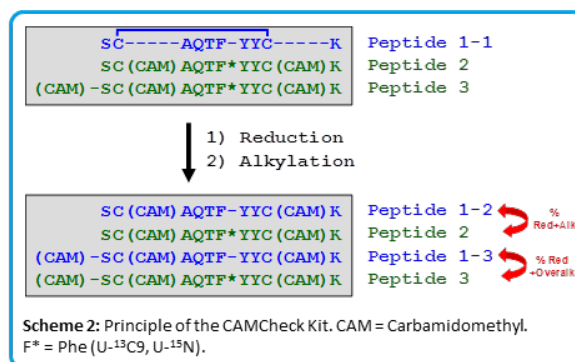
SC-----AQTF-YYC-----K Peptide 1-1
SC(CAM)AQTF*YYC(CAM)K Peptide 2
(CAM)-SC(CAM)AQTF*YYC(CAM)K Peptide 3

1) Reduction
2) Alkylation

SC(CAM)AQTF-YYC(CAM)K Peptide 1-2
SC(CAM)AQTF*YYC(CAM)K Peptide 2
(CAM)-SC(CAM)AQTF-YYC(CAM)K Peptide 1-3
(CAM)-SC(CAM)AQTF*YYC(CAM)K Peptide 3

% Red+Alk

% Red +Overalk

**Scheme 2:** Principle of the CAMCheck Kit. CAM = Carbamidomethyl. F* = Phe (U-$^{13}$C9, U-$^{15}$N).